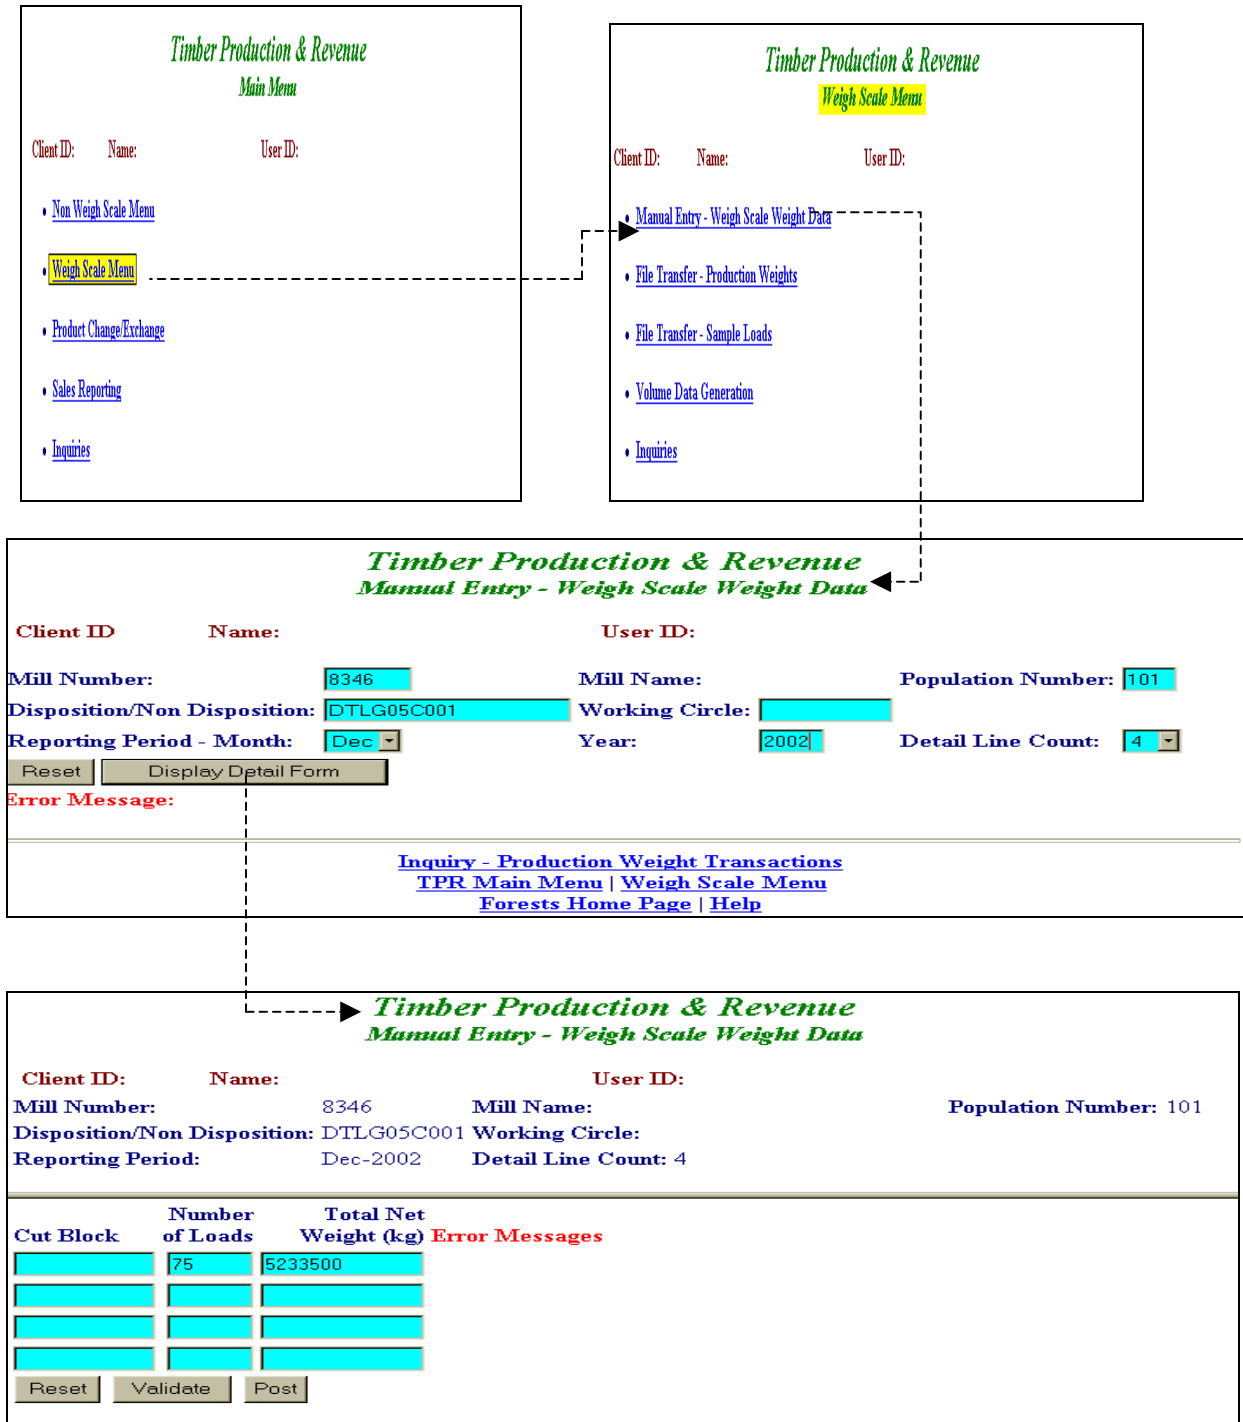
Timber Production & Revenue
Main Menu

Client ID: Name: User ID:

• Non Weigh Scale Menu
• Weigh Scale Menu
• Product Change/Exchange
• Sales Reporting
• Inquiries

Timber Production & Revenue
Weigh Scale Menu

Client ID: Name: User ID:

• Manual Entry - Weigh Scale Weight Data
• File Transfer - Production Weights
• File Transfer - Sample Loads
• Volume Data Generation
• Inquiries

Timber Production & Revenue
Manual Entry - Weigh Scale Weight Data

Client ID Name: User ID:

Mill Number: 8346 Mill Name: Population Number: 101
Disposition/Non Disposition: DTLG05C001 Working Circle:
Reporting Period - Month: Dec Year: 2002 Detail Line Count: 4
Reset Display Detail Form
Error Message:

Inquiry - Production Weight Transactions
TPR Main Menu | Weigh Scale Menu
Forests Home Page | Help

Timber Production & Revenue
Manual Entry - Weigh Scale Weight Data

Client ID: Name: User ID:
Mill Number: 8346 Mill Name: Population Number: 101
Disposition/Non Disposition: DTLG05C001 Working Circle:
Reporting Period: Dec-2002 Detail Line Count: 4

| Cut Block | Number of Loads | Total Net Weight (kg) | Error Messages |
|---|---|---|---|
| | 75 | 5233500 | |
| | | | |
| | | | |
| | | | |

Reset Validate Post